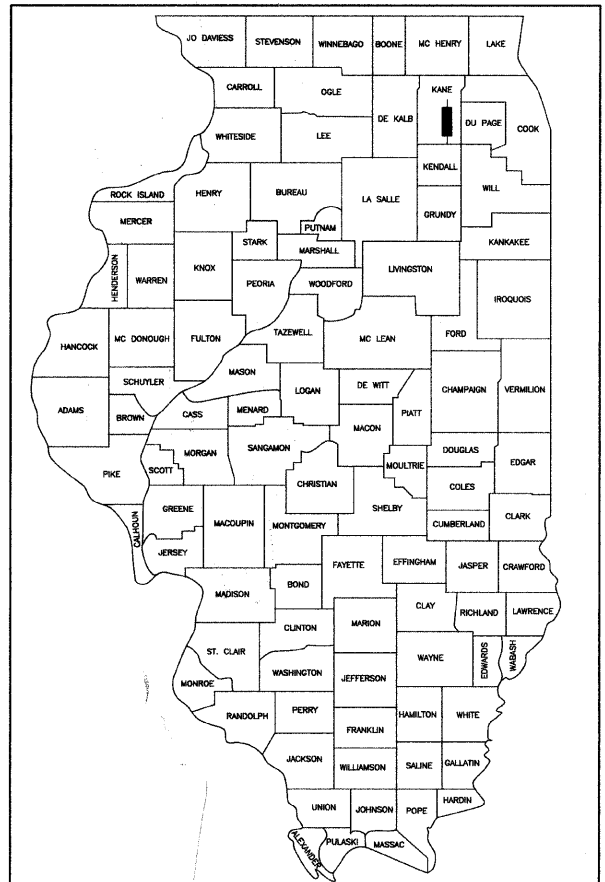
JO DAVIESS
STEVENSON
WINNEBAGO
BOONE
MC HENRY
LAKE
CARROLL
OGLE
DE KALB
KANE
DU PAGE
COOK
WHITESIDE
LEE
KENDALL
WILL
ROCK ISLAND
HENRY
BUREAU
LA SALLE
GRUNDY
MERCER
STARK
PUTNAM
MARSHALL
KANKAKEE
HENDERSON
WARREN
KNOX
PEORIA
WOODFORD
LIVINGSTON
IROQUOIS
HANCOCK
MC DONOUGH
FULTON
TAZEWELL
MC LEAN
FORD
SCHUYLER
MASON
LOGAN
DE WITT
CHAMPAIGN
VERMILION
ADAMS
BROWN
CASS
MENARD
PIATT
MACON
MORGAN
SANGAMON
DOUGLAS
EDGAR
PIKE
SCOTT
MOULTRIE
CHRISTIAN
COLES
GREENE
MACOUPIN
SHELBY
CALHOUN
MONTGOMERY
CUMBERLAND
CLARK
JERSEY
FAYETTE
EFFINGHAM
JASPER
CRAWFORD
MADISON
BOND
CLAY
RICHLAND
LAWRENCE
MARION
CLINTON
ST. CLAIR
WAYNE
EDWARDS
WABASH
WASHINGTON
MONROE
JEFFERSON
RANDOLPH
PERRY
HAMILTON
WHITE
FRANKLIN
JACKSON
WILLIAMSON
SALINE
GALLATIN
HARDIN
UNION
JOHNSON
POPE
ALEXANDER
PULASKI
MASSAC